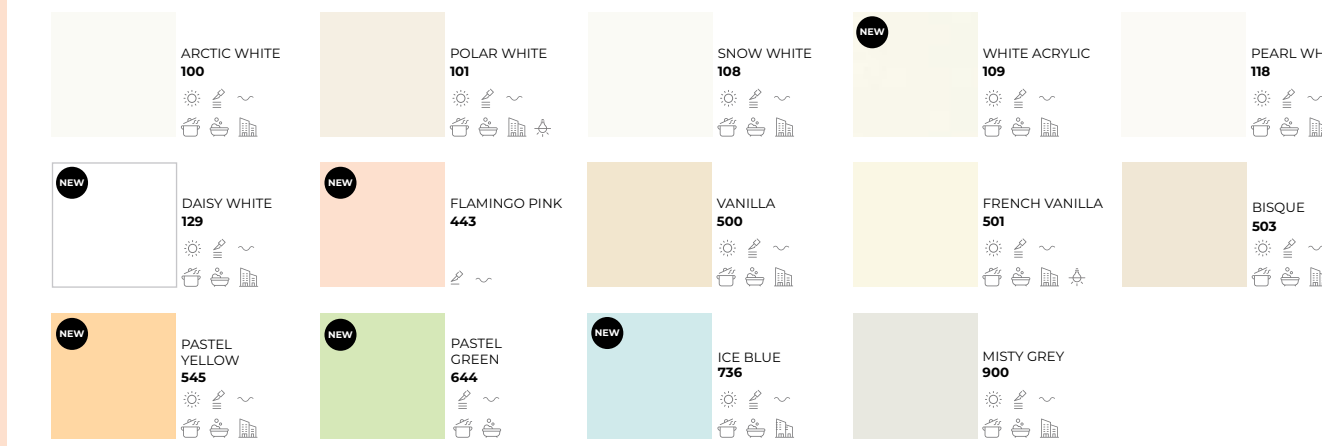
ARCTIC WHITE
100

POLAR WHITE
101

SNOW WHITE
108

NEW
WHITE ACRYLIC
109

PEARL WH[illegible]
118

NEW
DAISY WHITE
129

NEW
FLAMINGO PINK
443

VANILLA
500

FRENCH VANILLA
501

BISQUE
503

NEW
PASTEL YELLOW
545

NEW
PASTEL GREEN
644

NEW
ICE BLUE
736

MISTY GREY
900